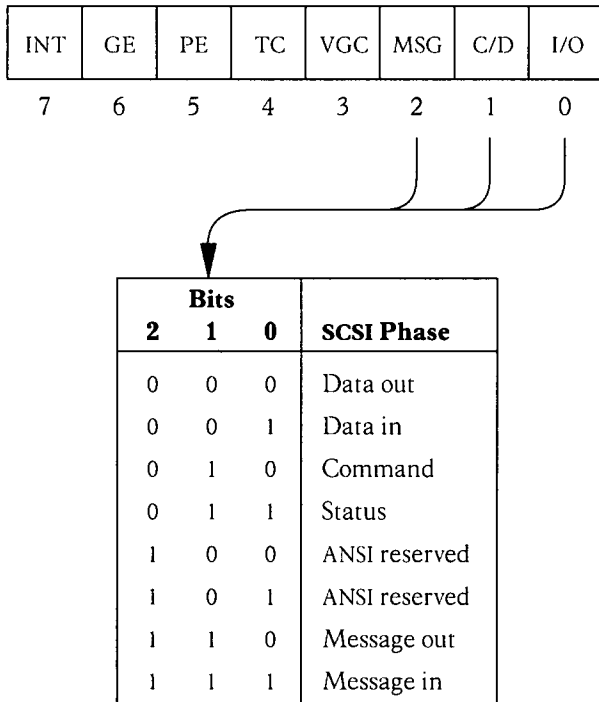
| INT | GE | PE | TC | VGC | MSG | C/D | I/O |
|---|---|---|---|---|---|---|---|
| 7 | 6 | 5 | 4 | 3 | 2 | 1 | 0 |

| Bits 2 | 1 | 0 | SCSI Phase |
|---|---|---|---|
| 0 | 0 | 0 | Data out |
| 0 | 0 | 1 | Data in |
| 0 | 1 | 0 | Command |
| 0 | 1 | 1 | Status |
| 1 | 0 | 0 | ANSI reserved |
| 1 | 0 | 1 | ANSI reserved |
| 1 | 1 | 0 | Message out |
| 1 | 1 | 1 | Message in |